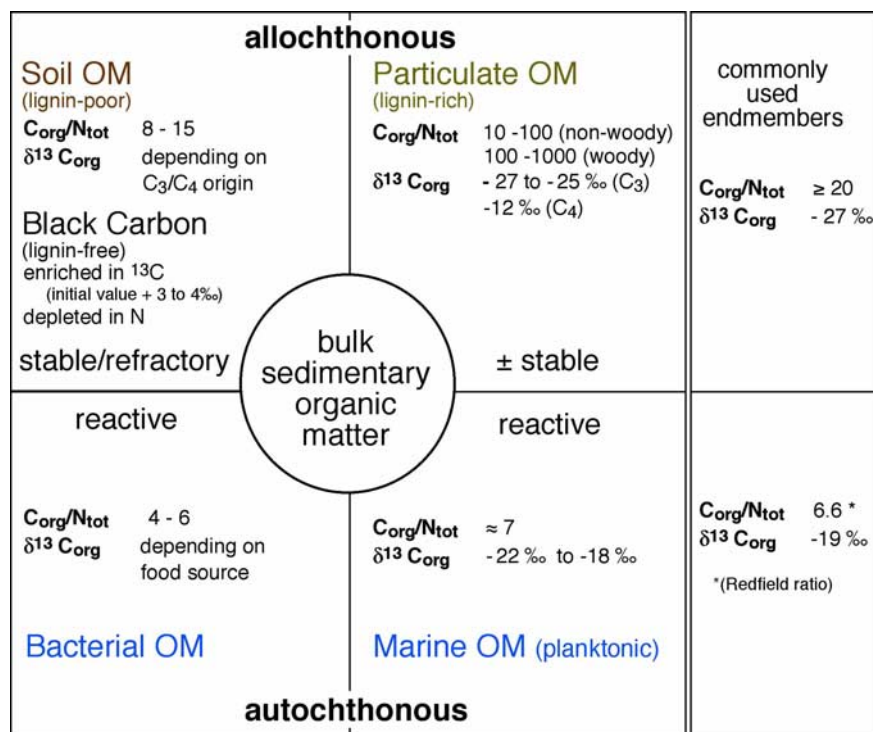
allochthonous

Soil OM
(lignin-poor)
$C_{org}/N_{tot}$ 8 - 15
$\delta^{13}$ $C_{org}$ depending on $C_3/C_4$ origin

Black Carbon
(lignin-free)
enriched in $^{13}C$
(initial value + 3 to 4‰)
depleted in N

stable/refractory

Particulate OM
(lignin-rich)
$C_{org}/N_{tot}$ 10 -100 (non-woody)
100 -1000 (woody)
$\delta^{13}$ $C_{org}$ - 27 to - 25 ‰ ($C_3$)
-12 ‰ ($C_4$)

± stable

commonly used endmembers

$C_{org}/N_{tot}$ ≥ 20
$\delta^{13}$ $C_{org}$ - 27 ‰

bulk sedimentary organic matter

reactive

$C_{org}/N_{tot}$ 4 - 6
$\delta^{13}$ $C_{org}$ depending on food source

Bacterial OM

reactive

$C_{org}/N_{tot}$ ≈ 7
$\delta^{13}$ $C_{org}$ -22 ‰ to -18 ‰

Marine OM (planktonic)

$C_{org}/N_{tot}$ 6.6 *
$\delta^{13}$ $C_{org}$ -19 ‰

*(Redfield ratio)

autochthonous